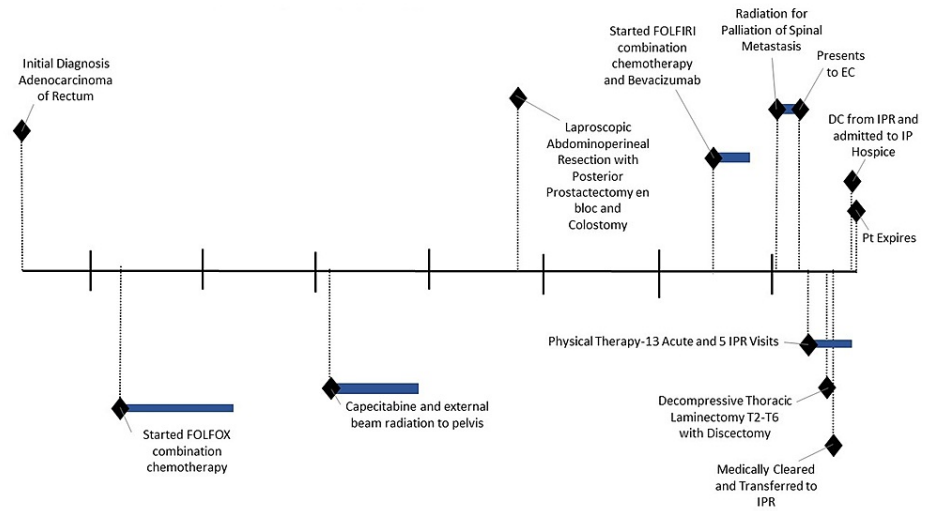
Initial Diagnosis Adenocarcinoma of Rectum

Started FOLFOX combination chemotherapy

Capecitabine and external beam radiation to pelvis

Laproscopic Abdominoperineal Resection with Posterior Prostactectomy en bloc and Colostomy

Started FOLFIRI combination chemotherapy and Bevacizumab

Radiation for Palliation of Spinal Metastasis

Presents to EC

Physical Therapy-13 Acute and 5 IPR Visits

Decompressive Thoracic Laminectomy T2-T6 with Discectomy

Medically Cleared and Transferred to IPR

DC from IPR and admitted to IP Hospice

Pt Expires